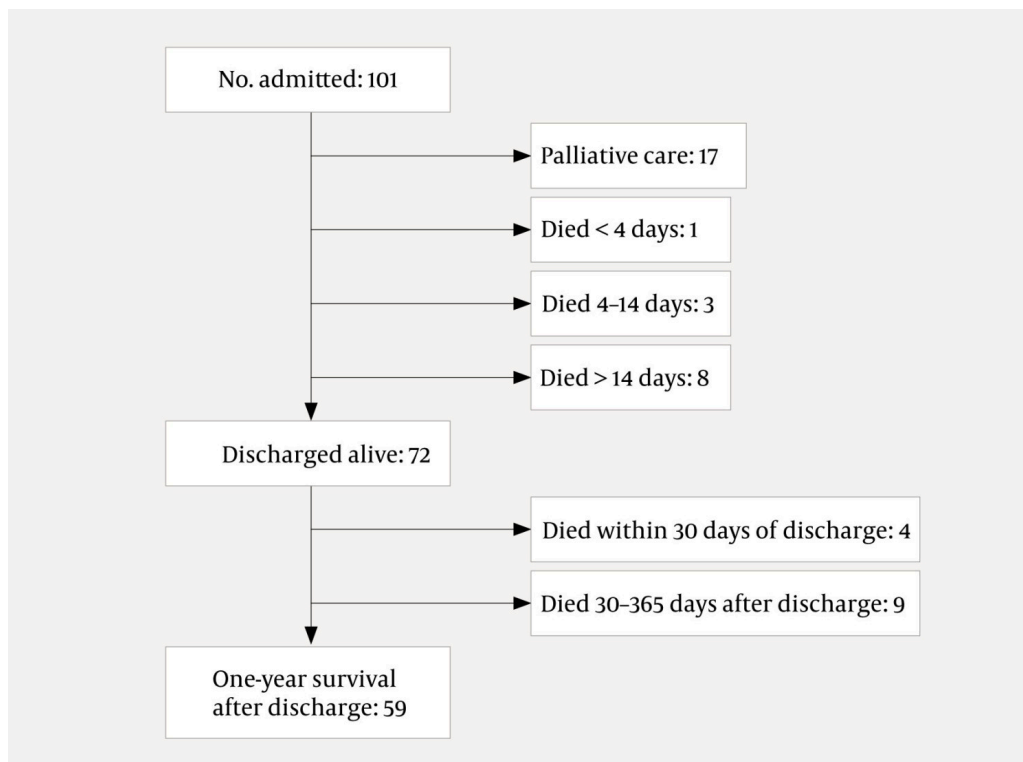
No. admitted: 101

Palliative care: 17

Died < 4 days: 1

Died 4–14 days: 3

Died > 14 days: 8

Discharged alive: 72

Died within 30 days of discharge: 4

Died 30–365 days after discharge: 9

One-year survival after discharge: 59